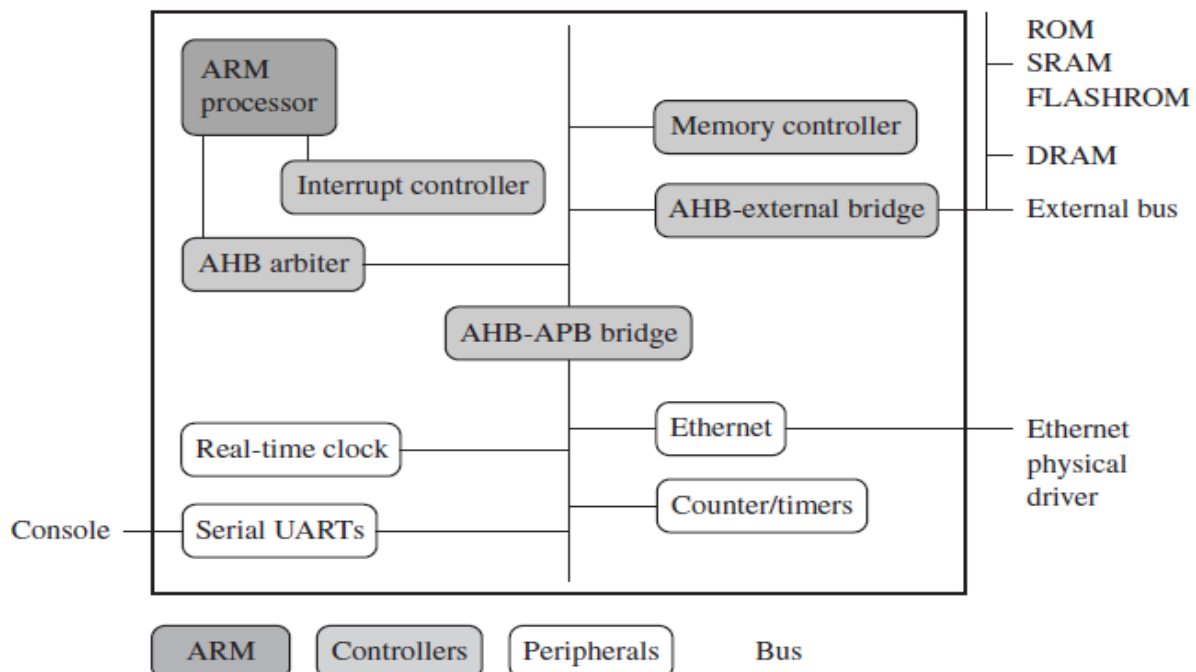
ARM processor

Interrupt controller

AHB arbiter

Memory controller

AHB-external bridge

AHB-APB bridge

Real-time clock

Serial UARTs

Ethernet

Counter/timers

ROM
SRAM
FLASHROM
DRAM
External bus

Ethernet physical driver

Console

ARM Controllers Peripherals Bus